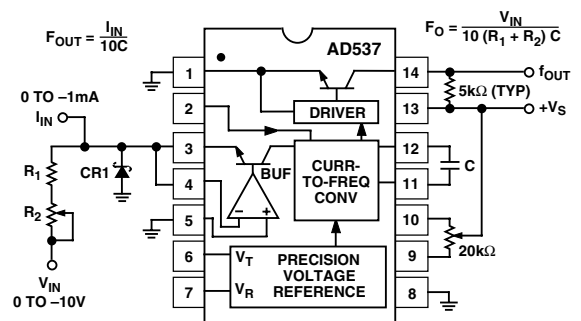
$F_{OUT} = \frac{I_{IN}}{10C}$

$F_O = \frac{V_{IN}}{10 (R_1 + R_2) C}$

AD537

0 TO –1mA

$I_{IN}$

$R_1$

CR1

$R_2$

$V_{IN}$

0 TO –10V

1

2

3

4

5

6

7

DRIVER

BUF

CURR-TO-FREQ CONV

$V_T$

$V_R$

PRECISION VOLTAGE REFERENCE

14

13

12

11

10

9

8

$f_{OUT}$

5kΩ (TYP)

$+V_S$

C

20kΩ